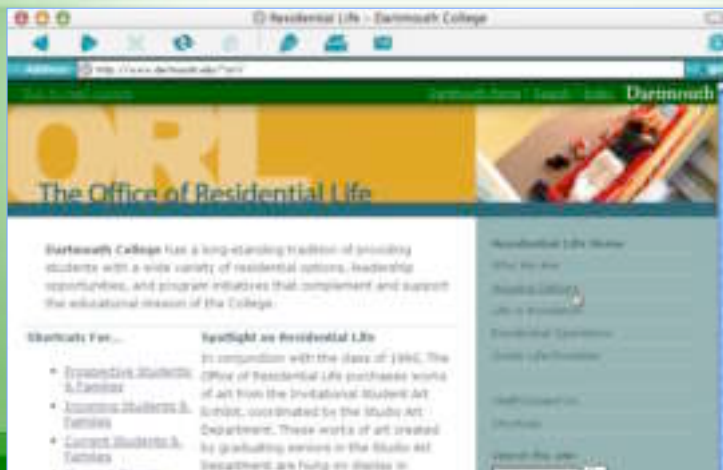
Residential Life - Dartmouth College

Address http://www.dartmouth.edu/~orl/

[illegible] Dartmouth Home Search Index Dartmouth

ORL

The Office of Residential Life

Dartmouth College has a long-standing tradition of providing students with a wide variety of residential options, leadership opportunities, and program initiatives that complement and support the educational mission of the College.

Shortcuts For...

• Prospective Students & Families
• Incoming Students & Families
• Current Students & Families

Spotlight on Residential Life

In conjunction with the class of 1960, The Office of Residential Life purchases works of art from the Invitational Student Art Exhibit, coordinated by the Studio Art Department. These works of art created by graduating seniors in the Studio Art Department are hung on display in

Residential Life Home
Who We Are
Housing Options
Life in Residence
Residential Operations
Greek Life/Societies

Staff/Contact Us
Directions

Search this site